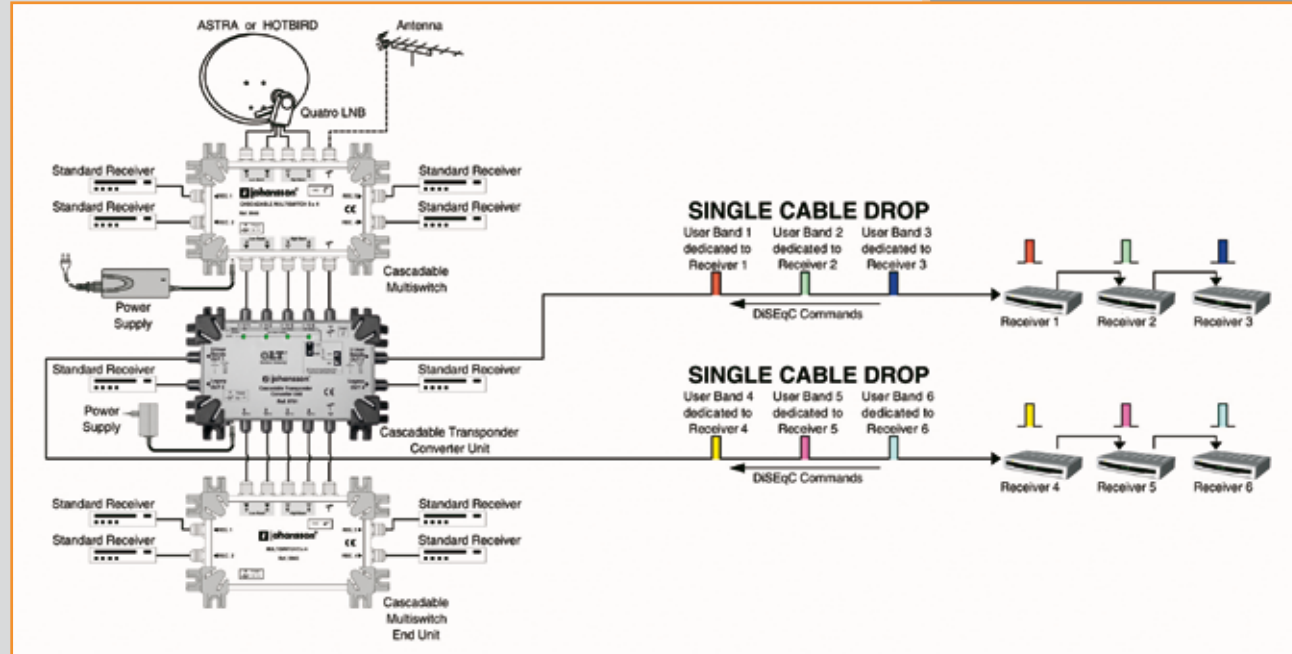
ASTRA or HOTBIRD

Antenna

Quatro LNB

Standard Receiver

Standard Receiver

Standard Receiver

Standard Receiver

johansson

CE

Cascadable Multiswitch

Power Supply

SINGLE CABLE DROP

User Band 1 dedicated to Receiver 1

User Band 2 dedicated to Receiver 2

User Band 3 dedicated to Receiver 3

DiSEqC Commands

Receiver 1

Receiver 2

Receiver 3

Standard Receiver

johansson

Standard Receiver

Power Supply

Cascadable Transponder Converter Unit

SINGLE CABLE DROP

User Band 4 dedicated to Receiver 4

User Band 5 dedicated to Receiver 5

User Band 6 dedicated to Receiver 6

DiSEqC Commands

Receiver 4

Receiver 5

Receiver 6

Standard Receiver

Standard Receiver

johansson

CE

Standard Receiver

Standard Receiver

Cascadable Multiswitch End Unit